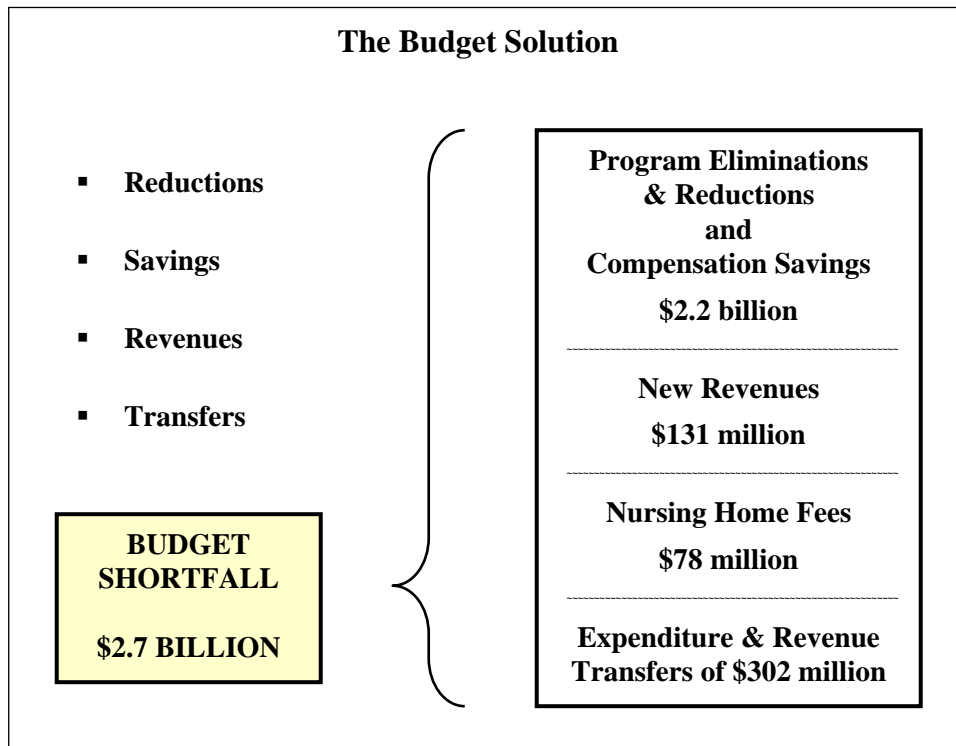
The Budget Solution

- Reductions
- Savings
- Revenues
- Transfers

BUDGET SHORTFALL

\$2.7 BILLION

Program Eliminations & Reductions and Compensation Savings

\$2.2 billion

New Revenues

\$131 million

Nursing Home Fees

\$78 million

Expenditure & Revenue Transfers of \$302 million